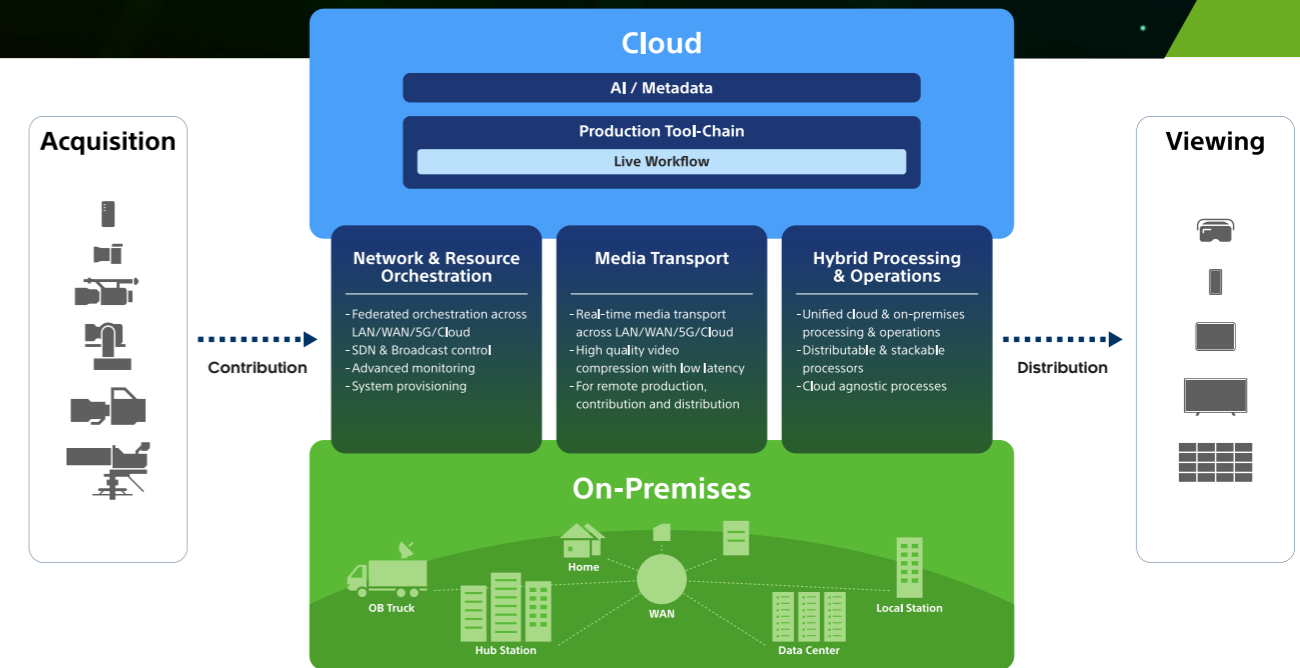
Cloud

AI / Metadata

Production Tool-Chain

Live Workflow

Acquisition

Contribution

Network & Resource Orchestration

- Federated orchestration across LAN/WAN/5G/Cloud
- SDN & Broadcast control
- Advanced monitoring
- System provisioning

Media Transport

- Real-time media transport across LAN/WAN/5G/Cloud
- High quality video compression with low latency
- For remote production, contribution and distribution

Hybrid Processing & Operations

- Unified cloud & on-premises processing & operations
- Distributable & stackable processors
- Cloud agnostic processes

Distribution

Viewing

On-Premises

Home

OB Truck

Hub Station

WAN

Data Center

Local Station